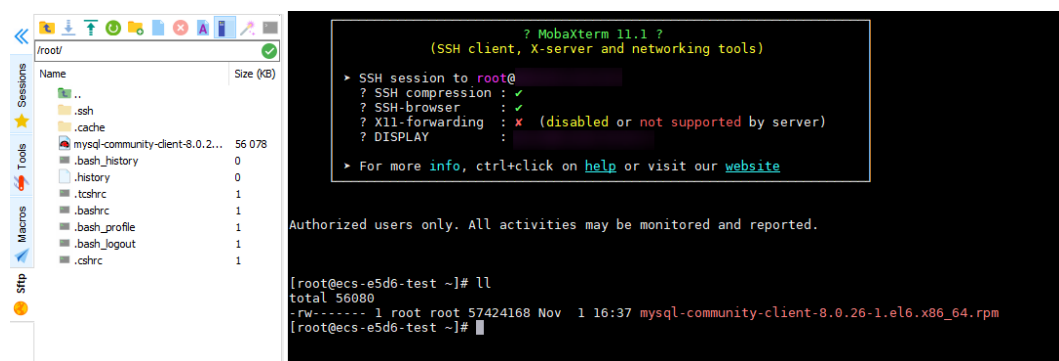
Sessions
Tools
Macros
Sftp

/root/

| Name | Size (KB) |
|---|---|
| .. | |
| .ssh | |
| .cache | |
| mysql-community-client-8.0.2... | 56 078 |
| .bash_history | 0 |
| .history | 0 |
| .tcshrc | 1 |
| .bashrc | 1 |
| .bash_profile | 1 |
| .bash_logout | 1 |
| .cshrc | 1 |

? MobaXterm 11.1 ?
(SSH client, X-server and networking tools)

➤ SSH session to root@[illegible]
? SSH compression : ✔
? SSH-browser : ✔
? X11-forwarding : ✘ (disabled or not supported by server)
? DISPLAY : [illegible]

➤ For more info, ctrl+click on help or visit our website

Authorized users only. All activities may be monitored and reported.

[root@ecs-e5d6-test ~]# ll
total 56080
-rw------- 1 root root 57424168 Nov 1 16:37 mysql-community-client-8.0.26-1.el6.x86_64.rpm
[root@ecs-e5d6-test ~]#